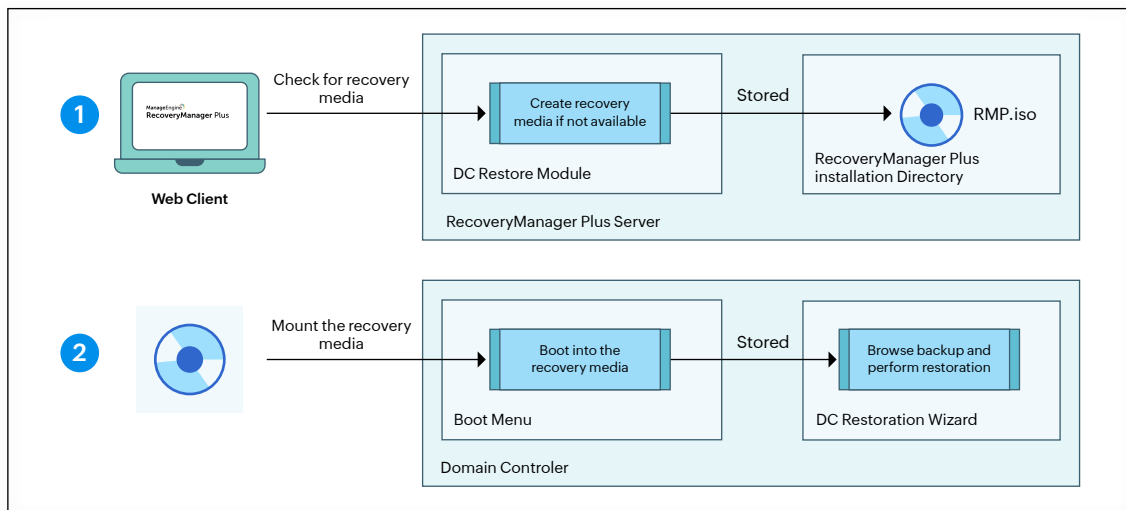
1

ManageEngine RecoveryManager Plus

Web Client

Check for recovery media

Create recovery media if not available

DC Restore Module

Stored

RMP.iso

RecoveryManager Plus installation Directory

RecoveryManager Plus Server

2

Mount the recovery media

Boot into the recovery media

Boot Menu

Stored

Browse backup and perform restoration

DC Restoration Wizard

Domain Controler